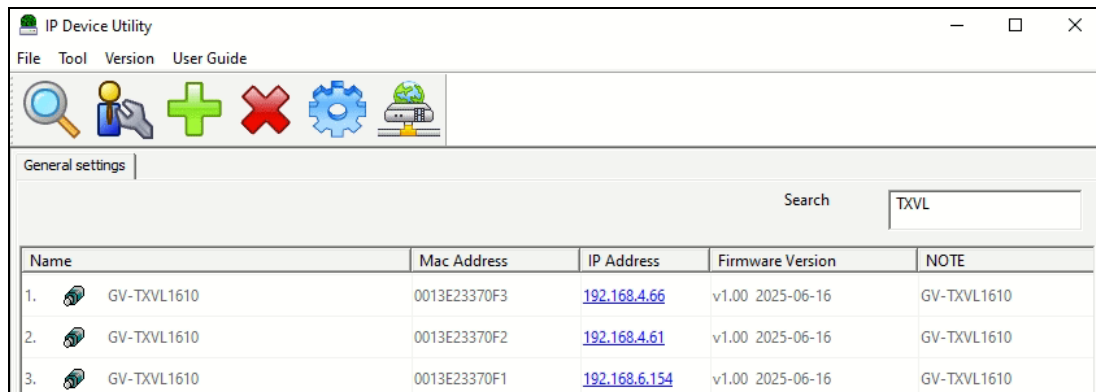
IP Device Utility

File Tool Version User Guide

General settings

Search TXVL

| Name | Mac Address | IP Address | Firmware Version | NOTE |
|---|---|---|---|---|
| 1. GV-TXVL1610 | 0013E23370F3 | 192.168.4.66 | v1.00 2025-06-16 | GV-TXVL1610 |
| 2. GV-TXVL1610 | 0013E23370F2 | 192.168.4.61 | v1.00 2025-06-16 | GV-TXVL1610 |
| 3. GV-TXVL1610 | 0013E23370F1 | 192.168.6.154 | v1.00 2025-06-16 | GV-TXVL1610 |